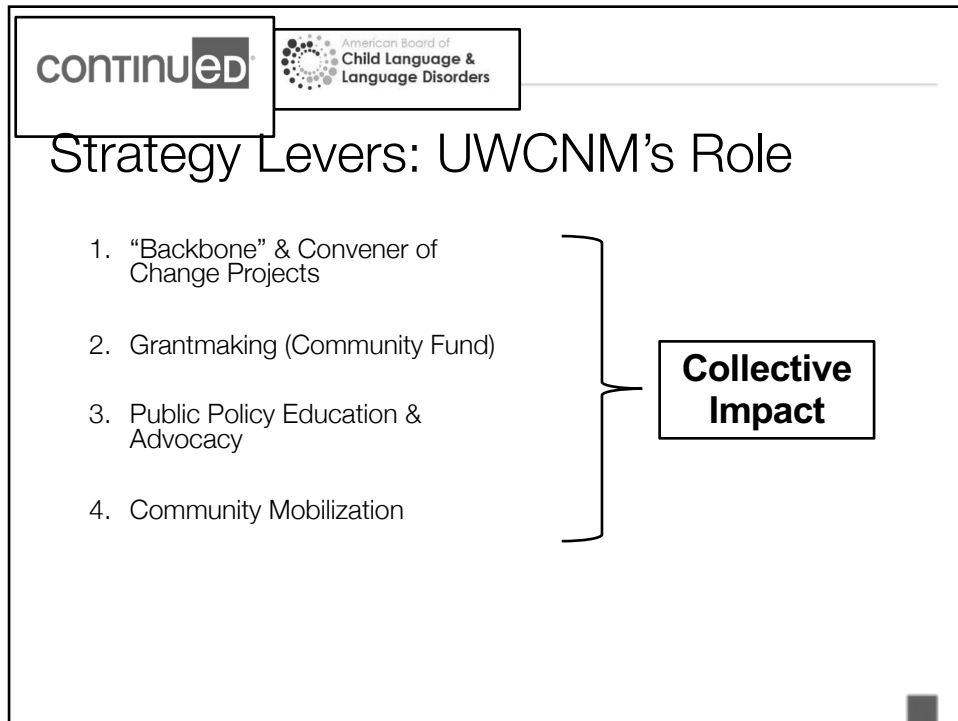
continued

American Board of Child Language & Language Disorders

Strategy Levers: UWCNM's Role

1. "Backbone" & Convener of Change Projects

2. Grantmaking (Community Fund)

3. Public Policy Education & Advocacy

4. Community Mobilization

Collective Impact